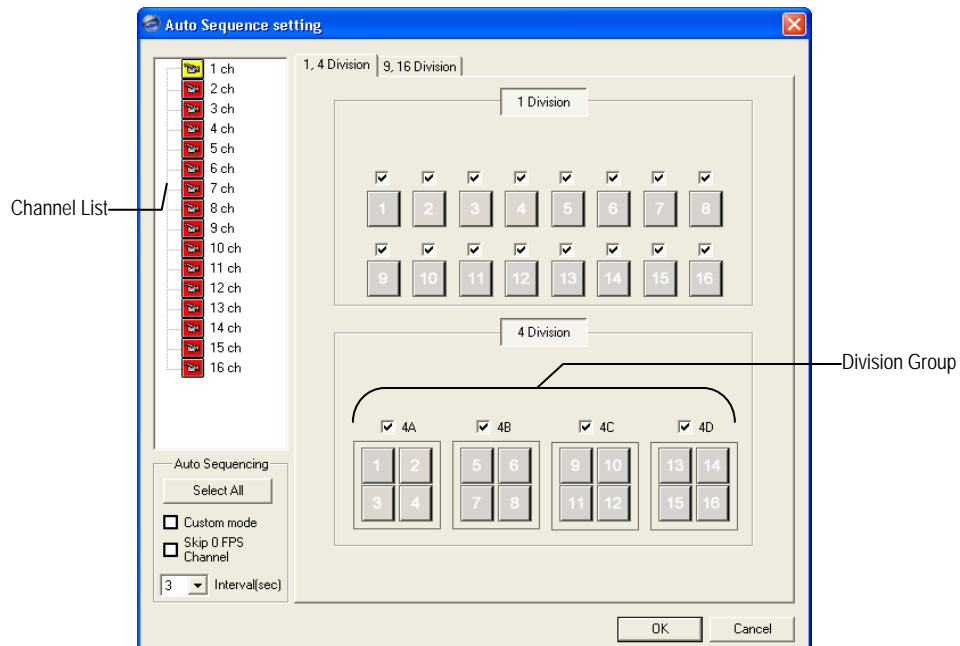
Auto Sequence setting

1 ch
2 ch
3 ch
4 ch
5 ch
6 ch
7 ch
8 ch
9 ch
10 ch
11 ch
12 ch
13 ch
14 ch
15 ch
16 ch

Channel List

1, 4 Division | 9, 16 Division

1 Division

1 2 3 4 5 6 7 8
9 10 11 12 13 14 15 16

4 Division

Division Group

4A 4B 4C 4D

1 2 3 4
5 6 7 8
9 10 11 12
13 14 15 16

Auto Sequencing
Select All
Custom mode
Skip 0 FPS Channel
3 Interval(sec)

OK
Cancel